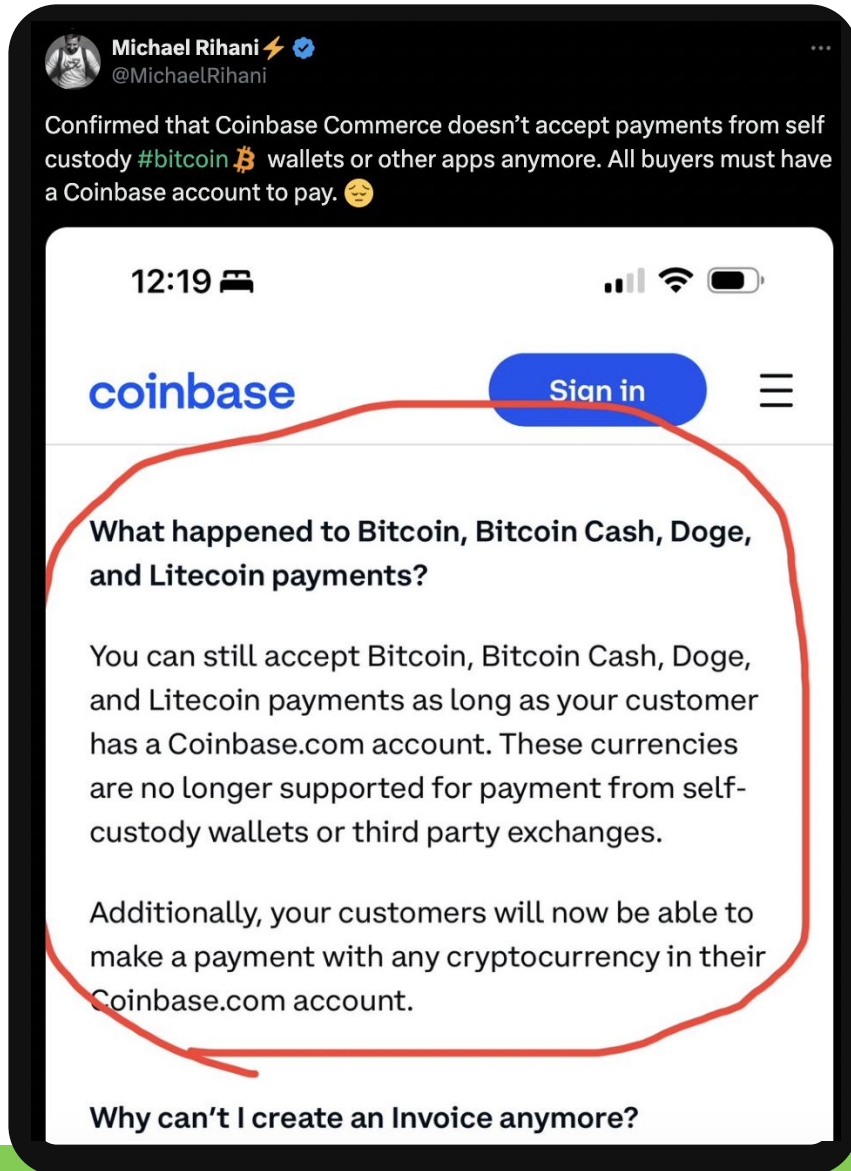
Michael Rihani⚡
@MichaelRihani

Confirmed that Coinbase Commerce doesn't accept payments from self custody #bitcoin₿ wallets or other apps anymore. All buyers must have a Coinbase account to pay. 😔

12:19

coinbase

Sign in

What happened to Bitcoin, Bitcoin Cash, Doge, and Litecoin payments?

You can still accept Bitcoin, Bitcoin Cash, Doge, and Litecoin payments as long as your customer has a Coinbase.com account. These currencies are no longer supported for payment from self-custody wallets or third party exchanges.

Additionally, your customers will now be able to make a payment with any cryptocurrency in their Coinbase.com account.

Why can't I create an Invoice anymore?